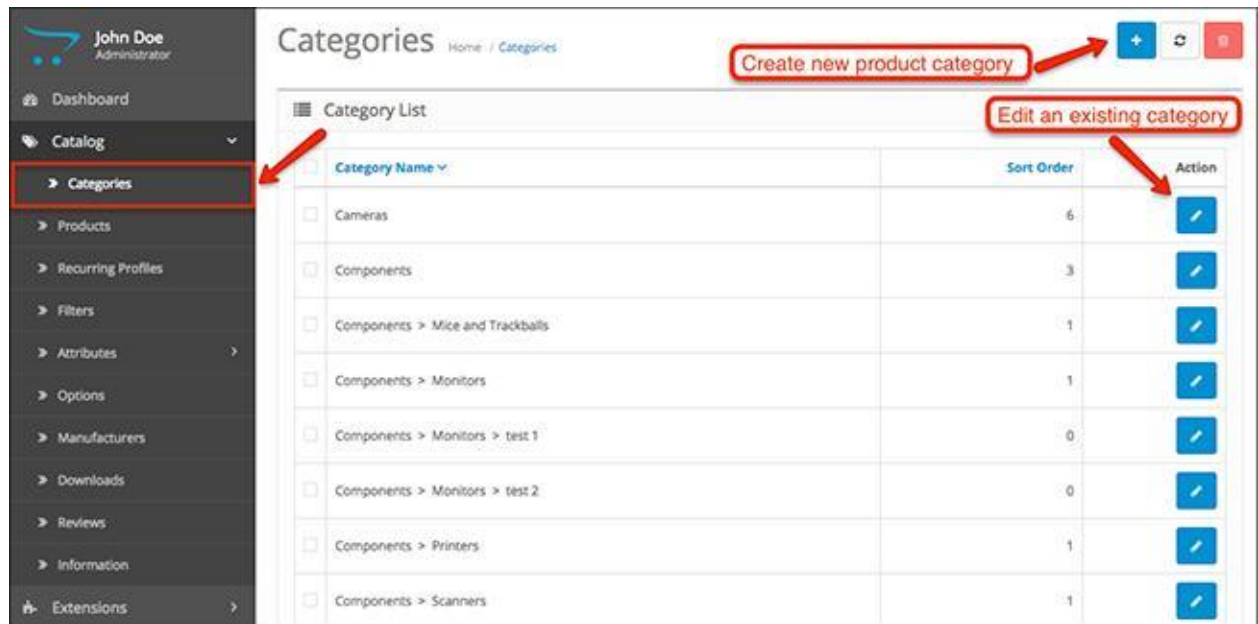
John Doe
Administrator

Dashboard
Catalog
Categories
Products
Recurring Profiles
Filters
Attributes
Options
Manufacturers
Downloads
Reviews
Information
Extensions

Categories Home / Categories

Create new product category

Category List

Edit an existing category

| | Category Name | Sort Order | Action |
|---|---|---|---|
| | Cameras | 6 | |
| | Components | 3 | |
| | Components > Mice and Trackballs | 1 | |
| | Components > Monitors | 1 | |
| | Components > Monitors > test 1 | 0 | |
| | Components > Monitors > test 2 | 0 | |
| | Components > Printers | 1 | |
| | Components > Scanners | 1 | |